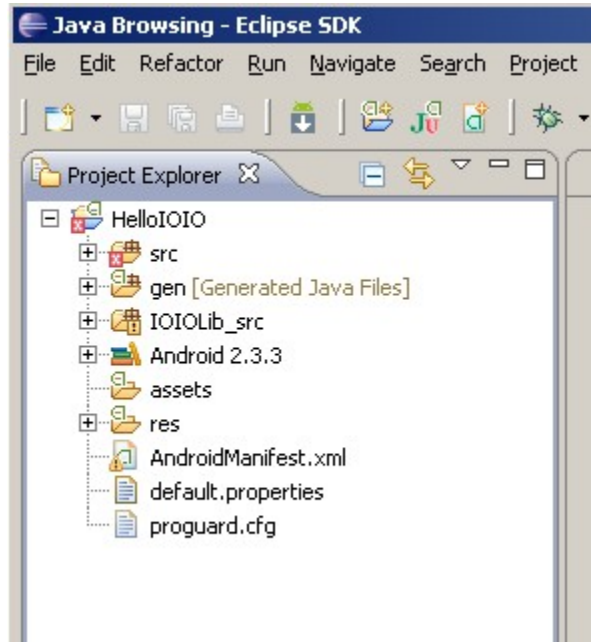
Java Browsing - Eclipse SDK

File Edit Refactor Run Navigate Search Project

Project Explorer

HelloIOIO
src
gen [Generated Java Files]
IOIOLib_src
Android 2.3.3
assets
res
AndroidManifest.xml
default.properties
proguard.cfg